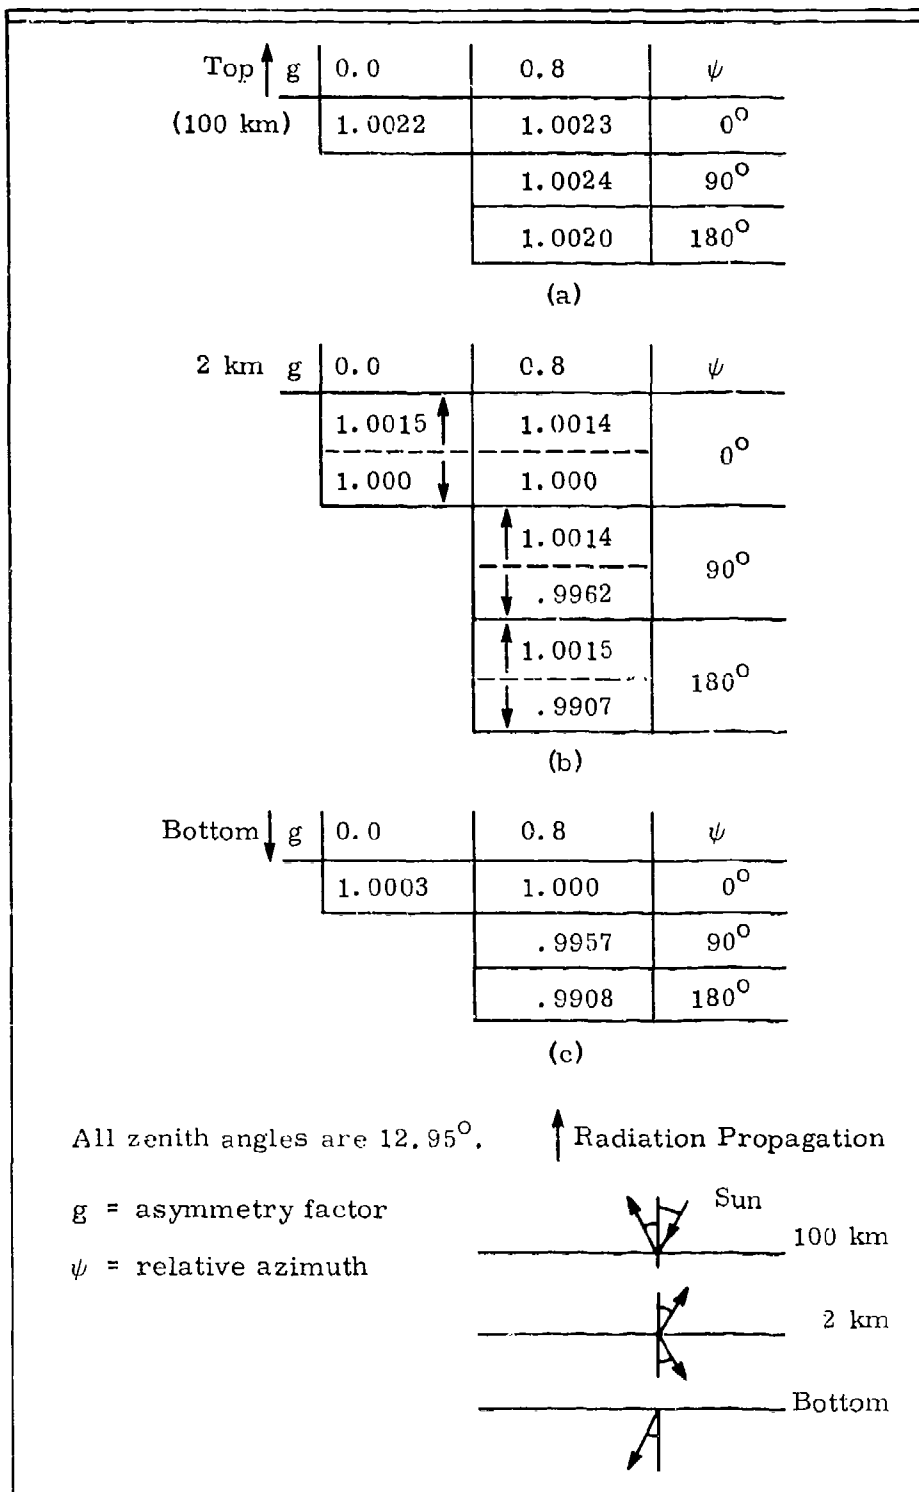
| Top g (100 km) | 0.0 | 0.8 | $\psi$ |
|---|---|---|---|
| | 1.0022 | 1.0023 | $0^{O}$ |
| | | 1.0024 | $90^{O}$ |
| | | 1.0020 | $180^{O}$ |

(a)

| 2 km g | 0.0 | 0.8 | $\psi$ |
|---|---|---|---|
| | 1.0015 | 1.0014 | $0^{O}$ |
| | 1.000 | 1.000 | |
| | | 1.0014 | $90^{O}$ |
| | | .9962 | |
| | | 1.0015 | $180^{O}$ |
| | | .9907 | |

(b)

| Bottom g | 0.0 | 0.8 | $\psi$ |
|---|---|---|---|
| | 1.0003 | 1.000 | $0^{O}$ |
| | | .9957 | $90^{O}$ |
| | | .9908 | $180^{O}$ |

(c)

All zenith angles are $12.95^{O}$.

Radiation Propagation

g = asymmetry factor

$\psi$ = relative azimuth

Sun

100 km

2 km

Bottom